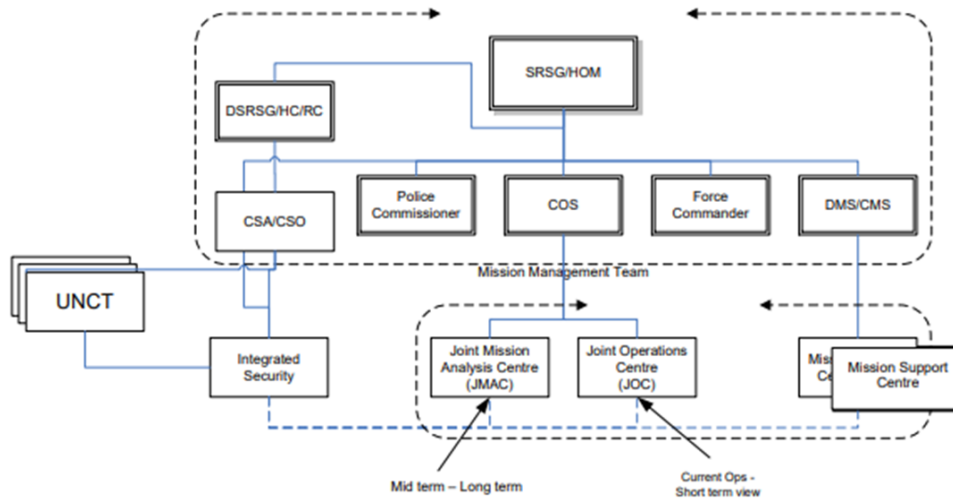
SRSG/HOM

DSRSG/HC/RC

CSA/CSO

Police Commissioner

COS

Force Commander

DMS/CMS

Mission Management Team

UNCT

Integrated Security

Joint Mission Analysis Centre (JMAC)

Joint Operations Centre (JOC)

Mis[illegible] Ce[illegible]

Mission Support Centre

Mid term – Long term

Current Ops - Short term view